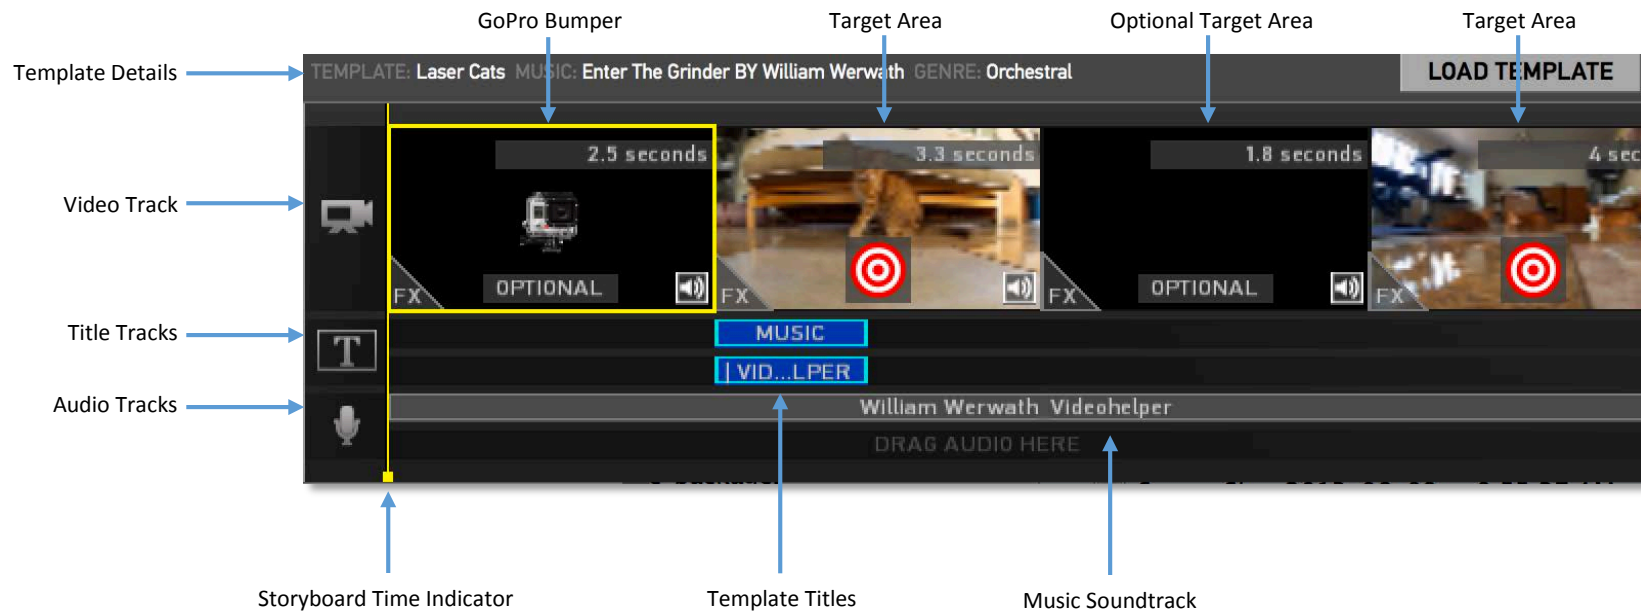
GoPro Bumper
Target Area
Optional Target Area
Target Area

Template Details
TEMPLATE: Laser Cats MUSIC: Enter The Grinder BY William Werwath GENRE: Orchestral
LOAD TEMPLATE

Video Track
2.5 seconds
OPTIONAL
FX
3.3 seconds
FX
1.8 seconds
OPTIONAL
FX
4 sec
FX

Title Tracks
T
MUSIC
| VID...LPER

Audio Tracks
William Werwath Videohelper
DRAG AUDIO HERE

Storyboard Time Indicator
Template Titles
Music Soundtrack